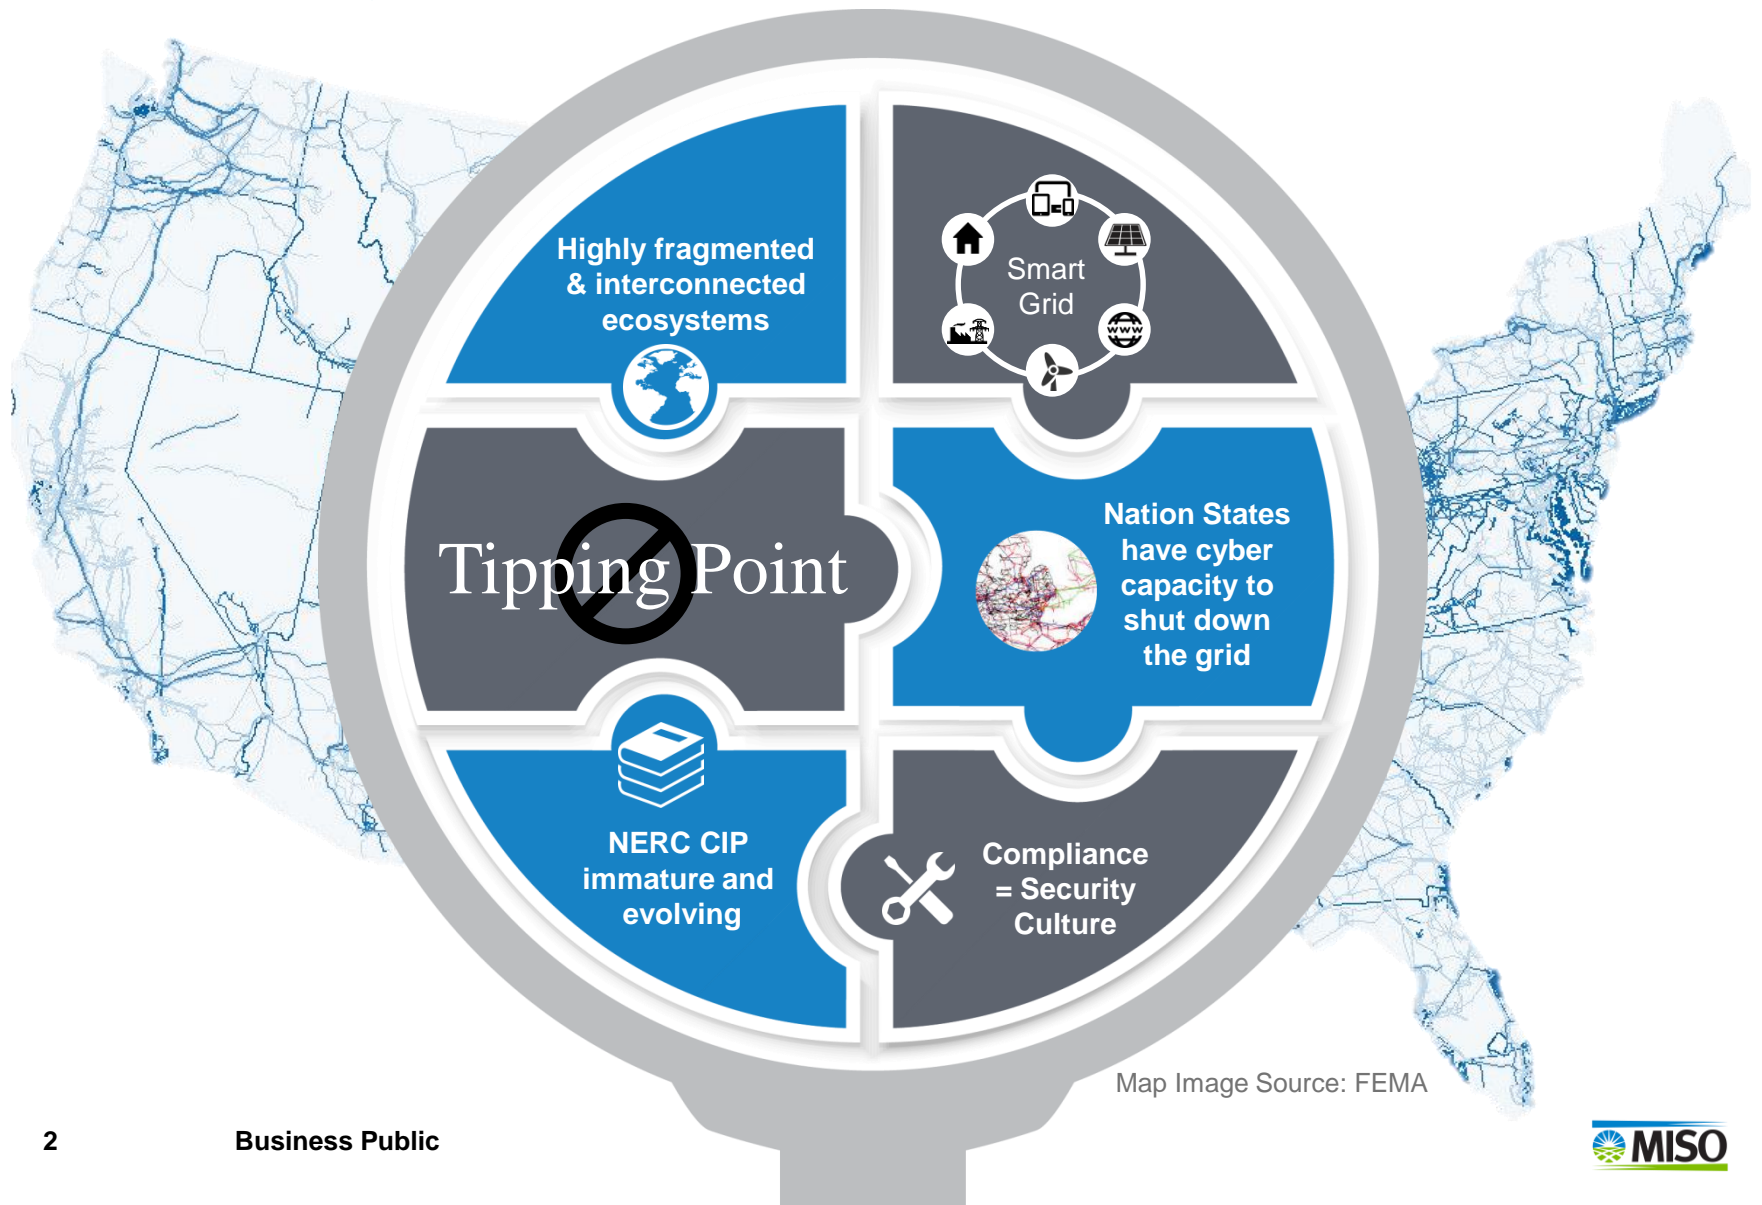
Highly fragmented & interconnected ecosystems

Smart Grid

www

Tipping Point

Nation States have cyber capacity to shut down the grid

NERC CIP immature and evolving

Compliance = Security Culture

Map Image Source: FEMA

2

Business Public

MISO